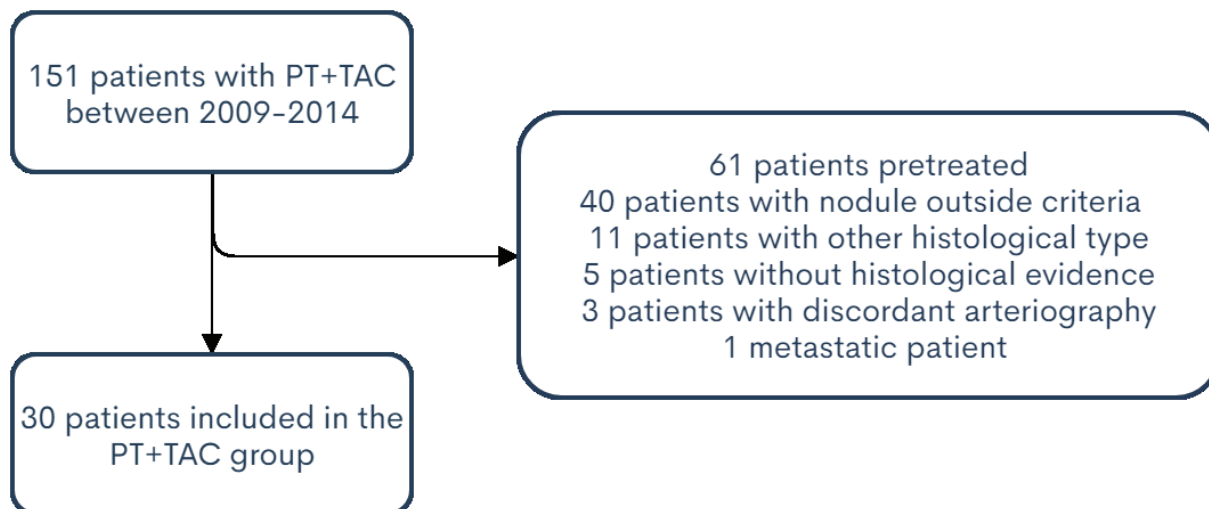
151 patients with PT+TAC between 2009-2014

61 patients pretreated
40 patients with nodule outside criteria
11 patients with other histological type
5 patients without histological evidence
3 patients with discordant arteriography
1 metastatic patient

30 patients included in the PT+TAC group